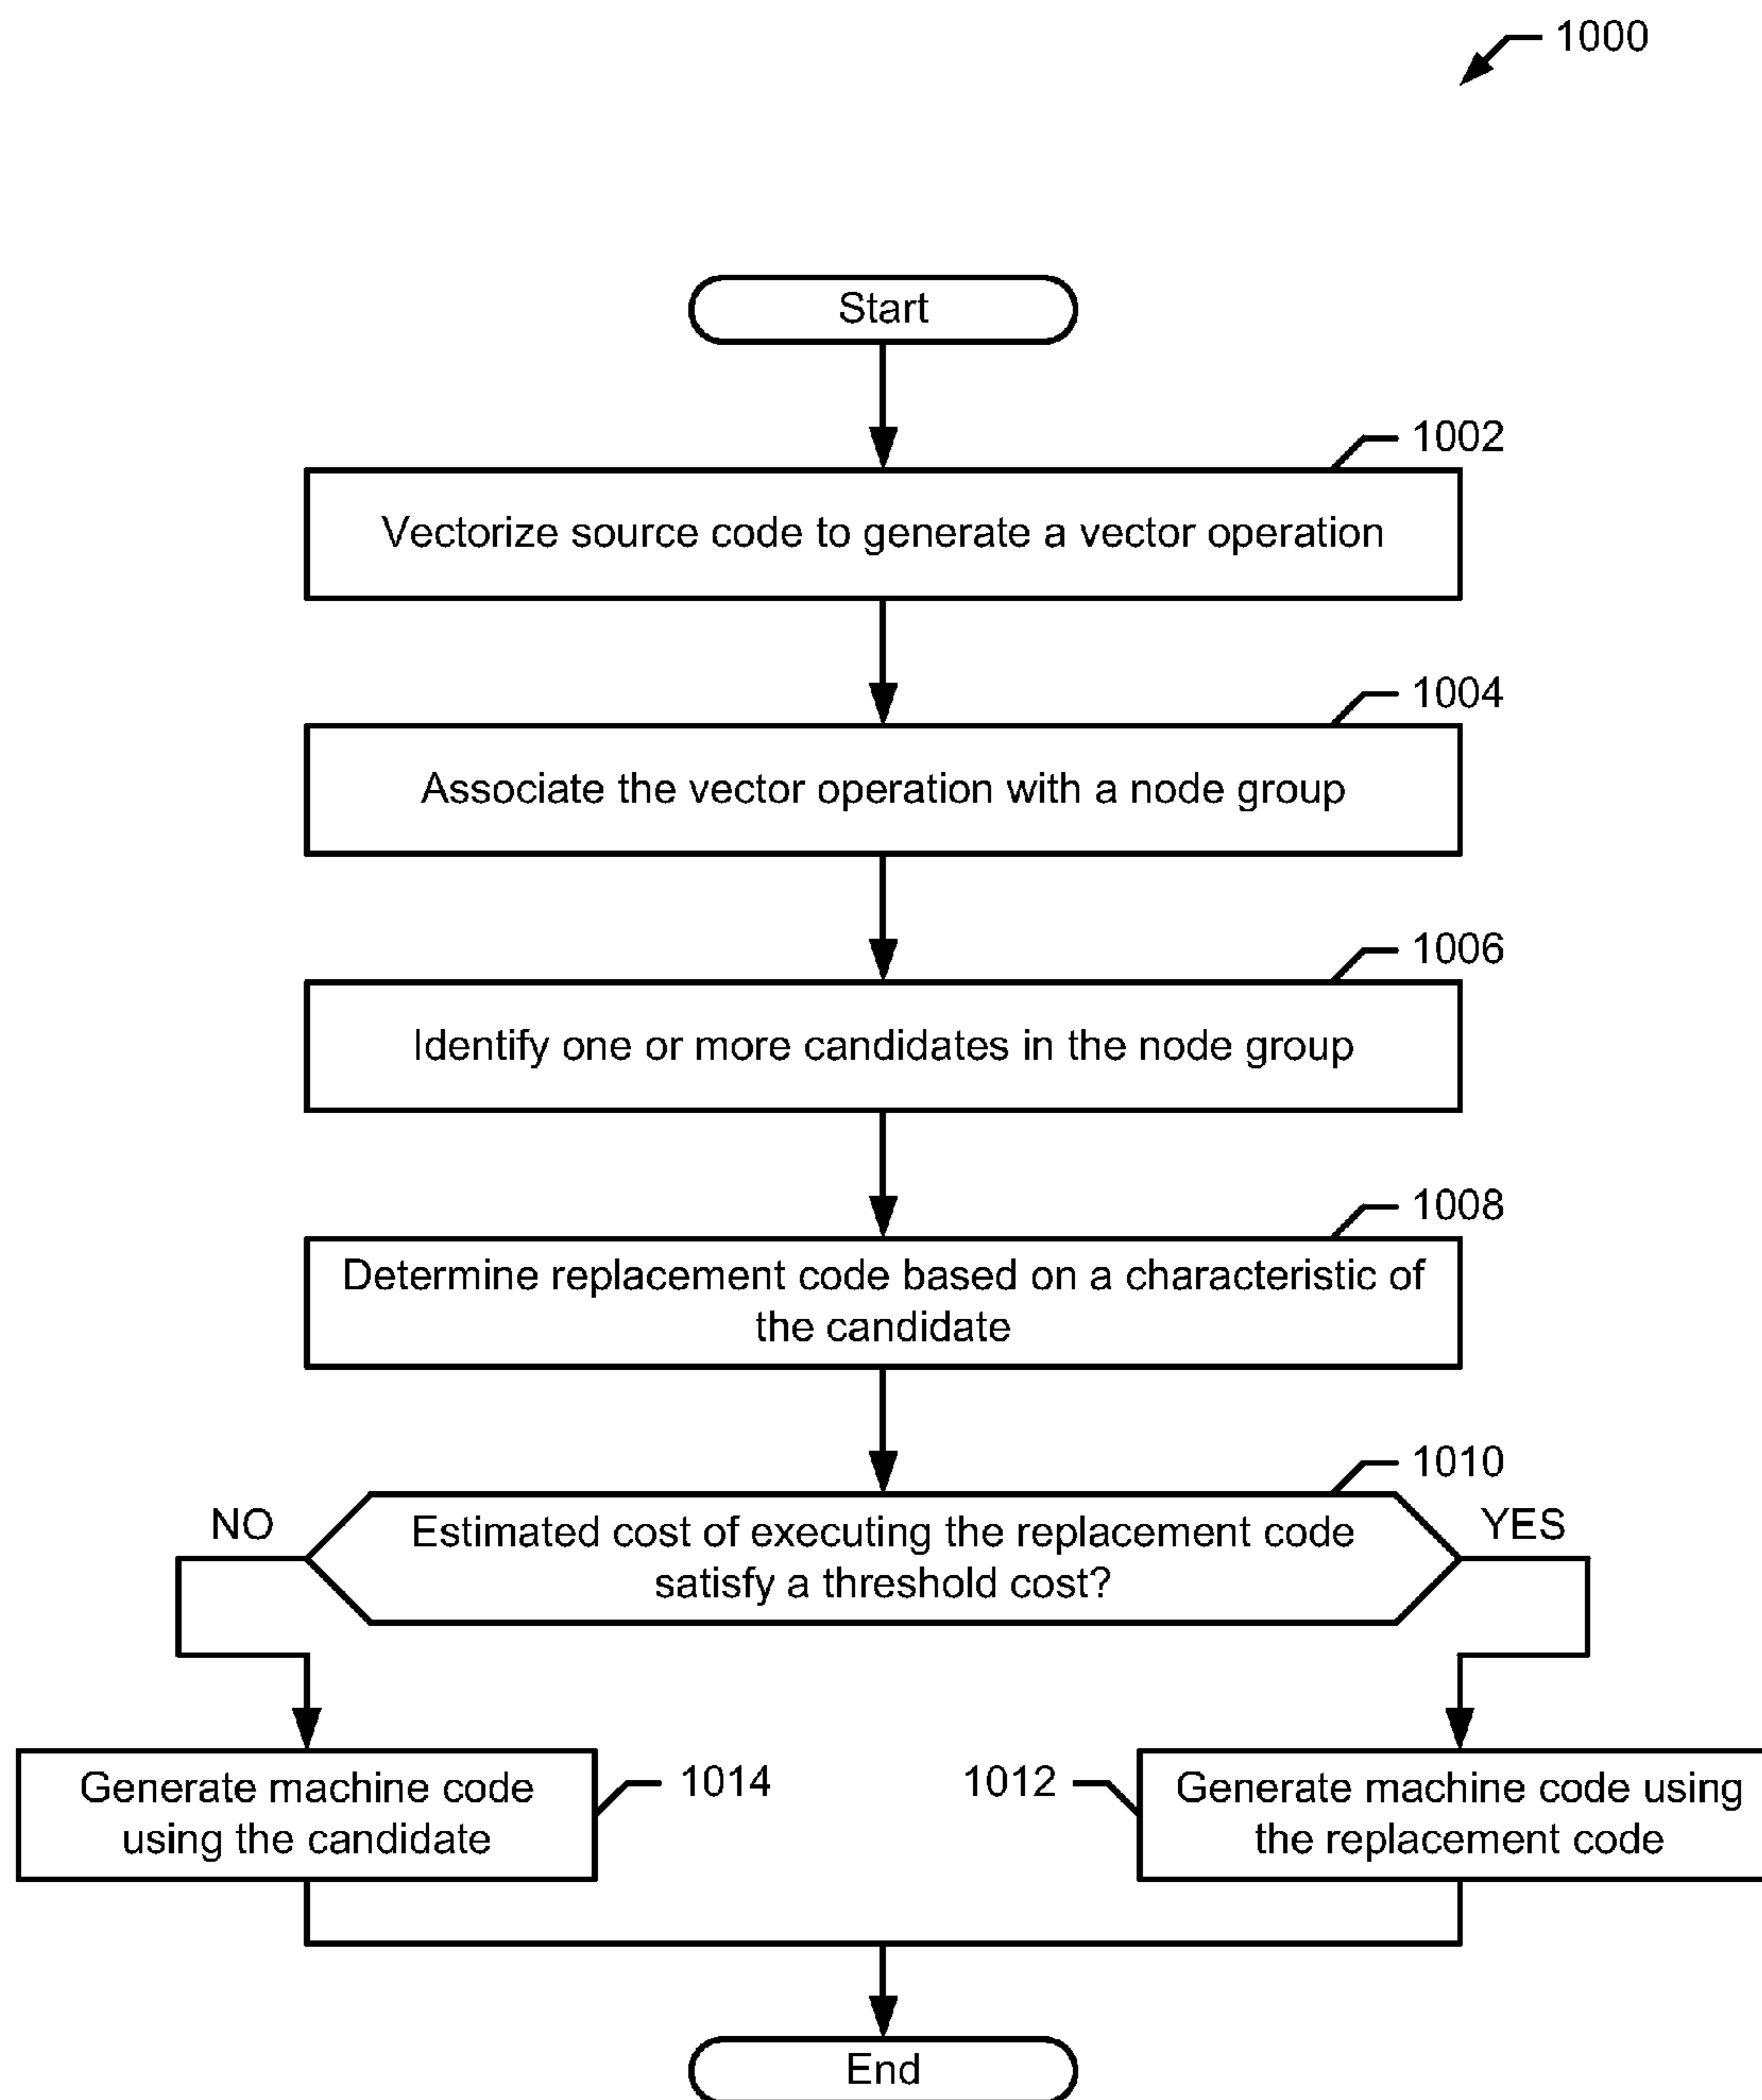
1000

Start

1002

Vectorize source code to generate a vector operation

1004

Associate the vector operation with a node group

1006

Identify one or more candidates in the node group

1008

Determine replacement code based on a characteristic of the candidate

1010

NO

Estimated cost of executing the replacement code satisfy a threshold cost?

YES

Generate machine code using the candidate

1014

1012

Generate machine code using the replacement code

End